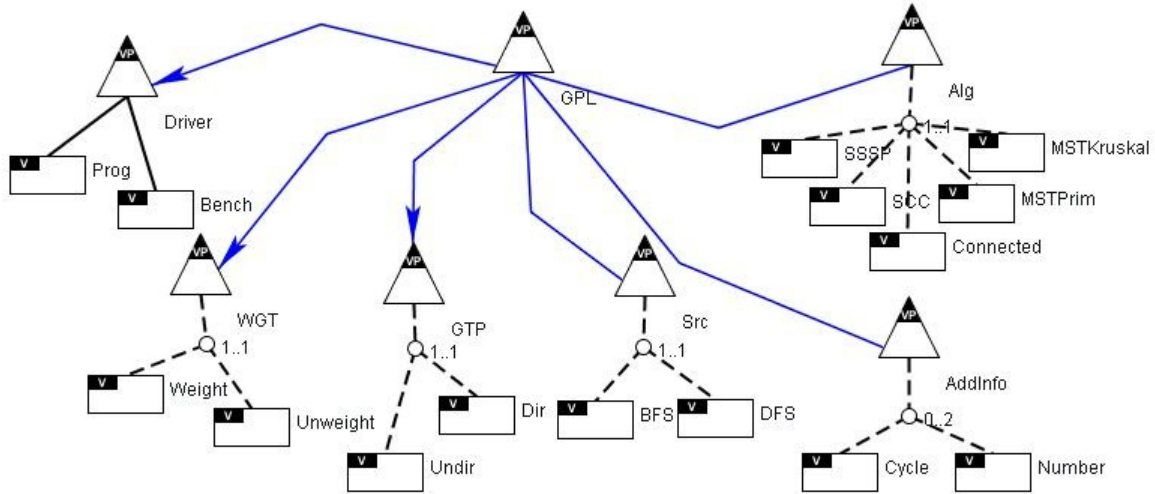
VP
GPL

VP
Driver
V Prog
V Bench

VP
Alg
1..1
V SSSP
V MSTKruskal
V SCC
V MSTPrim
V Connected

VP
WGT
1..1
V Weight
V Unweight

VP
GTP
1..1
V Dir
V Undir

VP
Src
1..1
V BFS
V DFS

VP
AddInfo
0..2
V Cycle
V Number